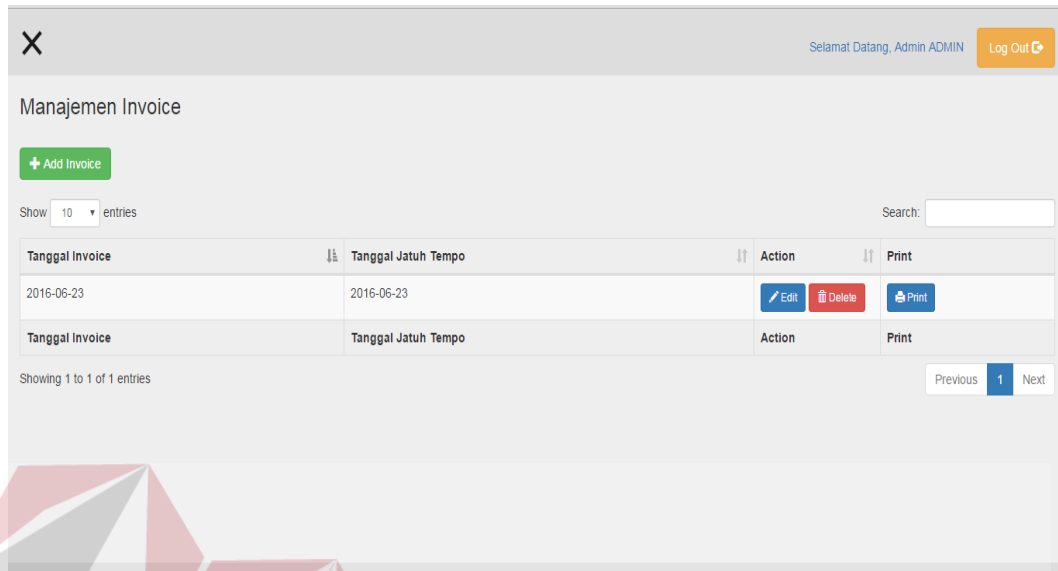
X

Selamat Datang, Admin ADMIN

Log Out

Manajemen Invoice

Add Invoice

Show 10 entries

Search:

| Tanggal Invoice | Tanggal Jatuh Tempo | Action | Print |
|---|---|---|---|
| 2016-06-23 | 2016-06-23 | Edit Delete | Print |
| Tanggal Invoice | Tanggal Jatuh Tempo | Action | Print |

Showing 1 to 1 of 1 entries

Previous 1 Next